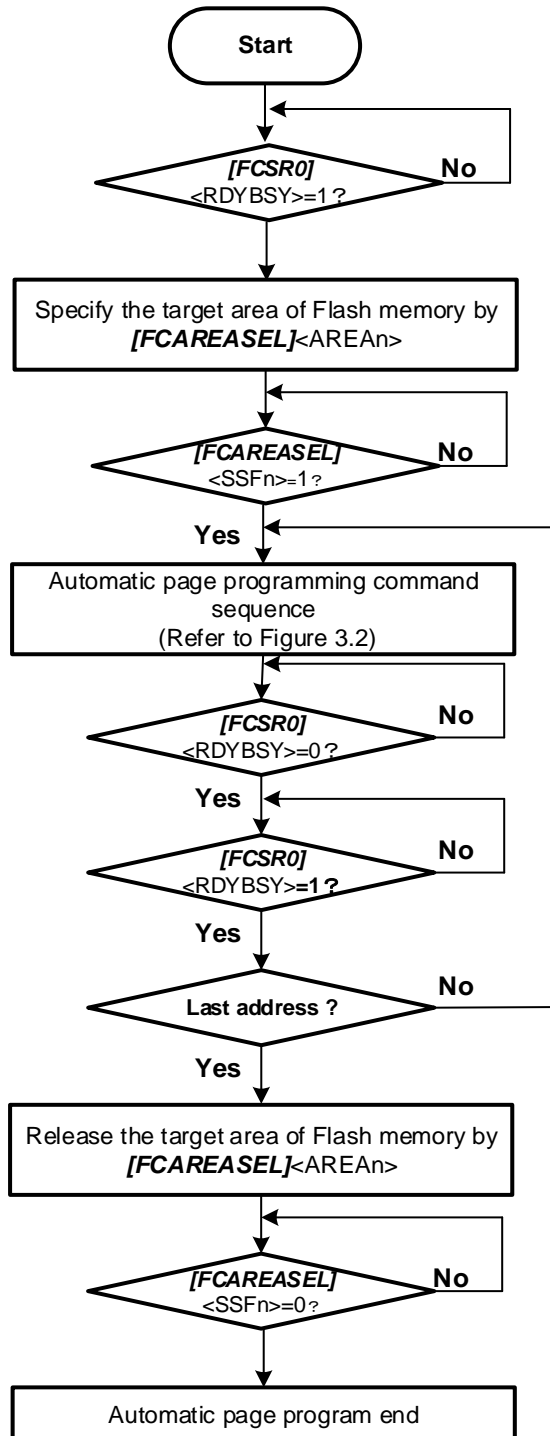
Start

[FCSR0]
<RDYBSY>=1?
No

Specify the target area of Flash memory by [FCAREASEL]<AREAn>

[FCAREASEL]
<SSFn>=1?
No

Yes

Automatic page programming command sequence
(Refer to Figure 3.2)

[FCSR0]
<RDYBSY>=0?
No

Yes

[FCSR0]
<RDYBSY>=1?
No

Yes

Last address ?
No

Yes

Release the target area of Flash memory by [FCAREASEL]<AREAn>

[FCAREASEL]
<SSFn>=0?
No

Automatic page program end